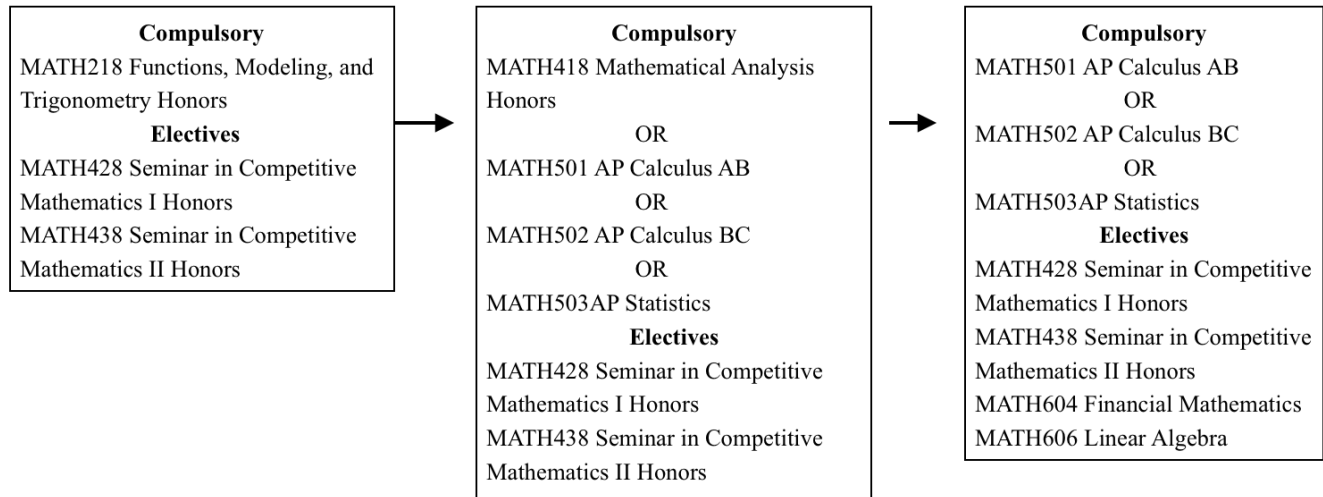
Compulsory
MATH218 Functions, Modeling, and Trigonometry Honors
Electives
MATH428 Seminar in Competitive Mathematics I Honors
MATH438 Seminar in Competitive Mathematics II Honors

Compulsory
MATH418 Mathematical Analysis Honors
OR
MATH501 AP Calculus AB
OR
MATH502 AP Calculus BC
OR
MATH503AP Statistics
Electives
MATH428 Seminar in Competitive Mathematics I Honors
MATH438 Seminar in Competitive Mathematics II Honors

Compulsory
MATH501 AP Calculus AB
OR
MATH502 AP Calculus BC
OR
MATH503AP Statistics
Electives
MATH428 Seminar in Competitive Mathematics I Honors
MATH438 Seminar in Competitive Mathematics II Honors
MATH604 Financial Mathematics
MATH606 Linear Algebra